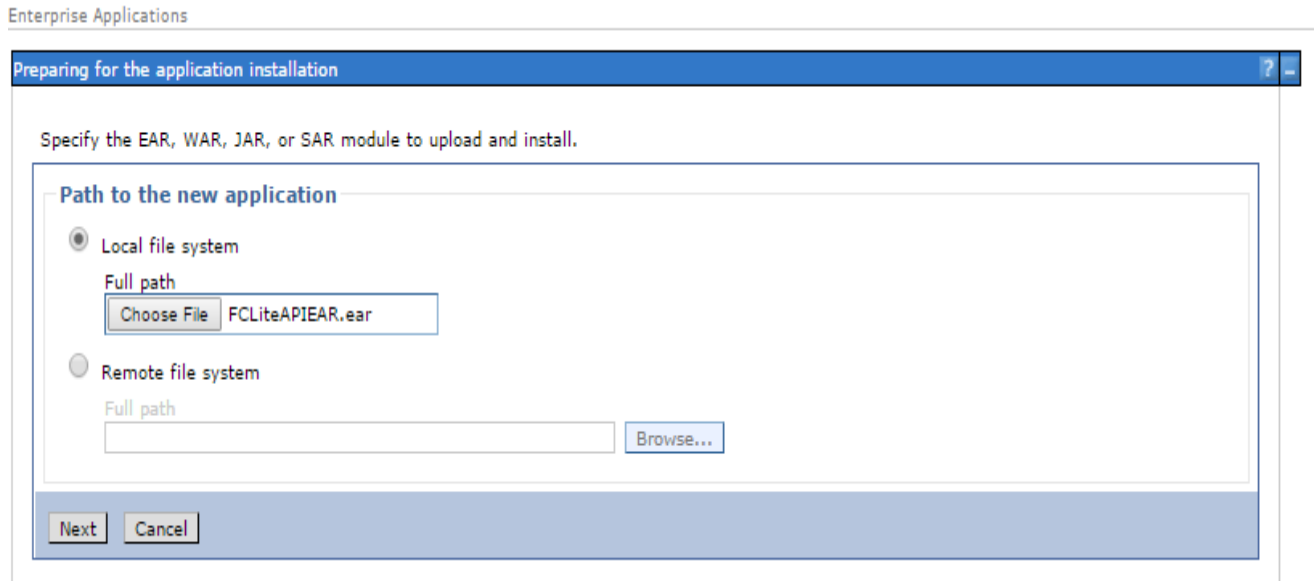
Enterprise Applications

Preparing for the application installation

? -

Specify the EAR, WAR, JAR, or SAR module to upload and install.

Path to the new application

Local file system

Full path

Choose File FCLiteAPIEAR.ear

Remote file system

Full path

Browse...

Next Cancel